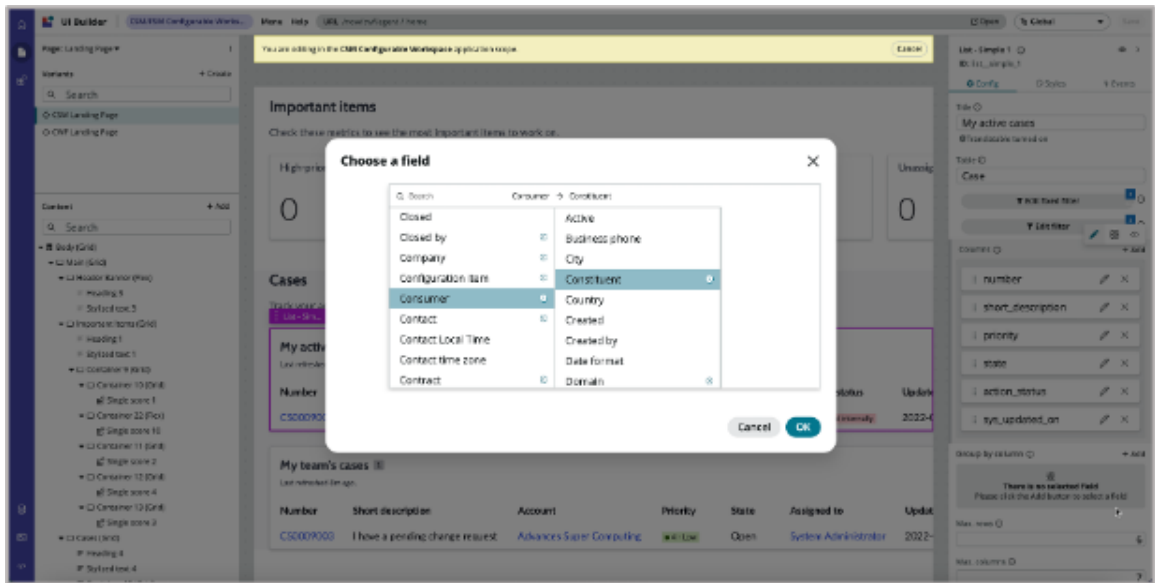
UI Builder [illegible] Menu Help URL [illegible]

Page: Landing Page
Variants + Create
Search
CSM Landing Page
CWF Landing Page

Content + Add
Search
Body (Grid)
Main (Grid)
Header Banner (Flex)
Heading 9
Stylized text 5
Important items (Grid)
Heading 1
Stylized text 1
Container 9 (Grid)
Container 10 (Grid)
Single score 1
Container 22 (Flex)
Single score 10
Container 11 (Grid)
Single score 2
Container 12 (Grid)
Single score 4
Container 13 (Grid)
Single score 3
Cases (Grid)
Heading 4
Stylized text 4

You are editing in the CSM Configurable Workspace application scope. Cancel

Important items
Check these metrics to see the most important items to work on.
High-prio
0
Unassig
0

Cases
My activ
Number
CS000900
Update
2022-

My team's cases
Number | Short description | Account | Priority | State | Assigned to | Updat
CS0009000 | I have a pending change request | Advances Super Computing | 4 - Low | Open | System Administrator | 2022-

Choose a field
Search Consumer > Constituent
Closed
Closed by
Company
Configuration item
Consumer
Contact
Contact Local Time
Contact time zone
Contract
Active
Business phone
City
Constituent
Country
Created
Created by
Date format
Domain
Cancel OK

List - Simple 1
Config Styles Events
Title
My active cases
Table
Case
Edit filter
Columns + Add
number
short_description
priority
state
action_status
sys_updated_on
Group by column + Add
There is no selected field
Please click the Add button to select a field
Max. rows
Max. columns